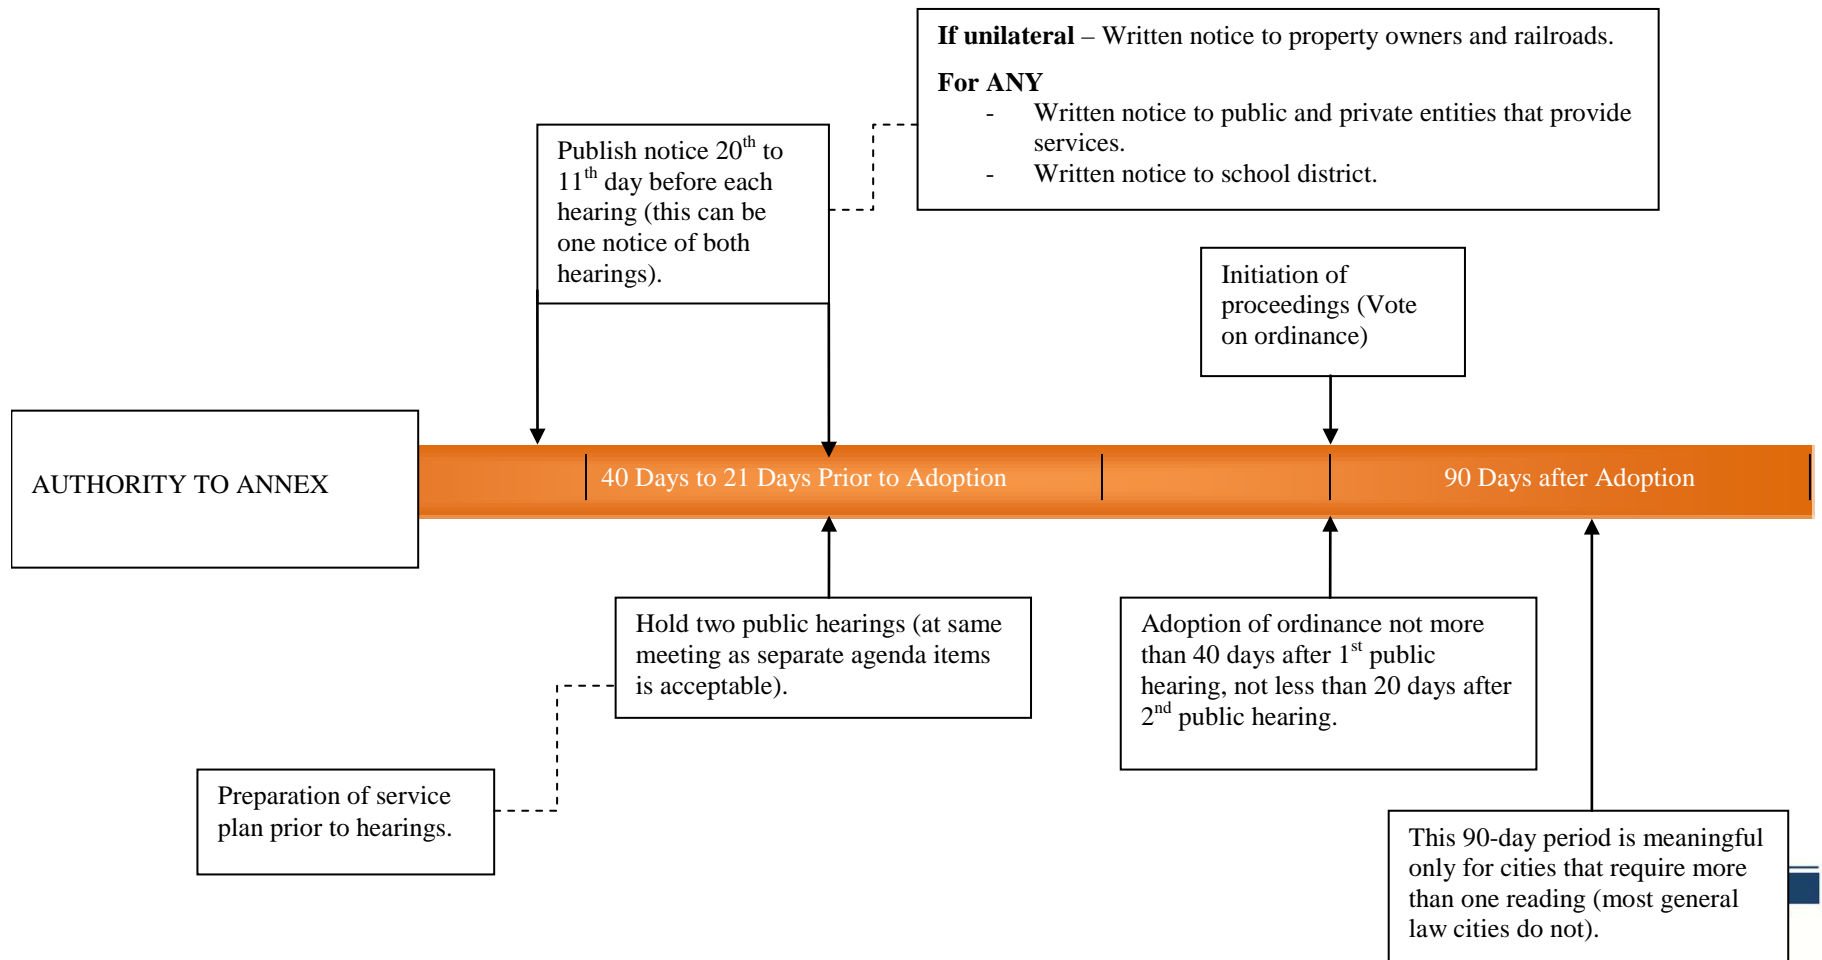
**If unilateral** – Written notice to property owners and railroads.

**For ANY**
- Written notice to public and private entities that provide services.
- Written notice to school district.

Publish notice 20$^{th}$ to 11$^{th}$ day before each hearing (this can be one notice of both hearings).

Initiation of proceedings (Vote on ordinance)

AUTHORITY TO ANNEX

40 Days to 21 Days Prior to Adoption

90 Days after Adoption

Hold two public hearings (at same meeting as separate agenda items is acceptable).

Adoption of ordinance not more than 40 days after 1$^{st}$ public hearing, not less than 20 days after 2$^{nd}$ public hearing.

Preparation of service plan prior to hearings.

This 90-day period is meaningful only for cities that require more than one reading (most general law cities do not).